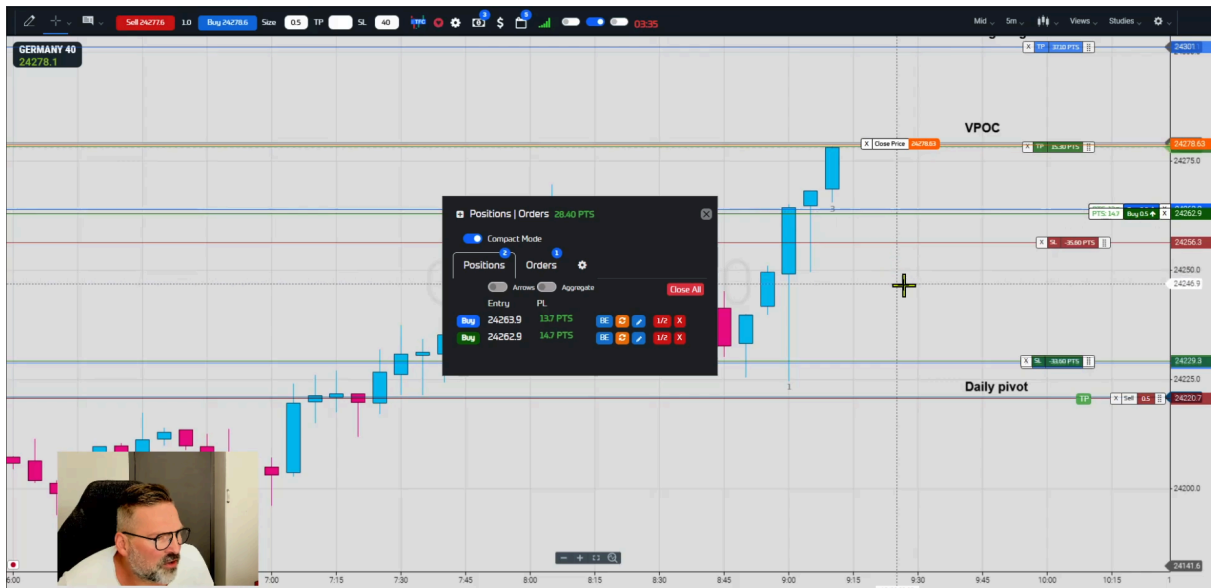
Sell 24277.6 1.0 Buy 24278.6 Size 0.5 TP SL 40 03:35 Mid 5m Views Studies

GERMANY 40
24278.1

X TP 37.10 PTS 24301

VPOC

X Close Price 24278.63 24278.63
X TP 15.80 PTS 24278.63
24275.0

3

PTS: 14.7 Buy 0.5 24262.9

X SL -35.80 PTS 24256.3

24250.0

24246.9

Positions | Orders 28.40 PTS
Compact Mode
Positions 2 Orders 1
Arrows Aggregate Close All
Entry PL
Buy 24263.9 13.7 PTS BE 1/2 X
Buy 24262.9 14.7 PTS BE 1/2 X

X SL -33.80 PTS 24229.3

24225.0

1

Daily pivot
TP X Sell 0.5 24220.7

24200.0

24141.6

6:00 7:00 7:15 7:30 7:45 8:00 8:15 8:30 8:45 9:00 9:15 9:30 9:45 10:00 10:15